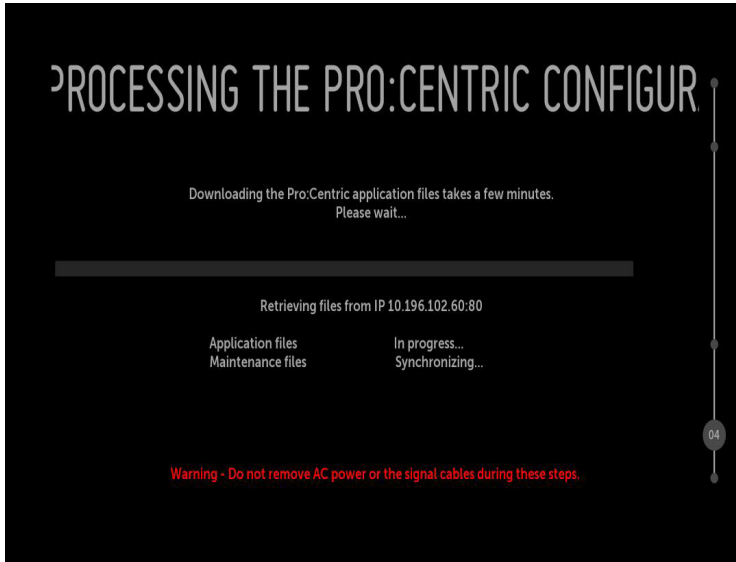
PROCESSING THE PRO:CENTRIC CONFIGUR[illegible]

Downloading the Pro:Centric application files takes a few minutes.
Please wait...

Retrieving files from IP 10.196.102.60:80

| Application files | In progress... |
|---|---|
| Maintenance files | Synchronizing... |

04

Warning - Do not remove AC power or the signal cables during these steps.